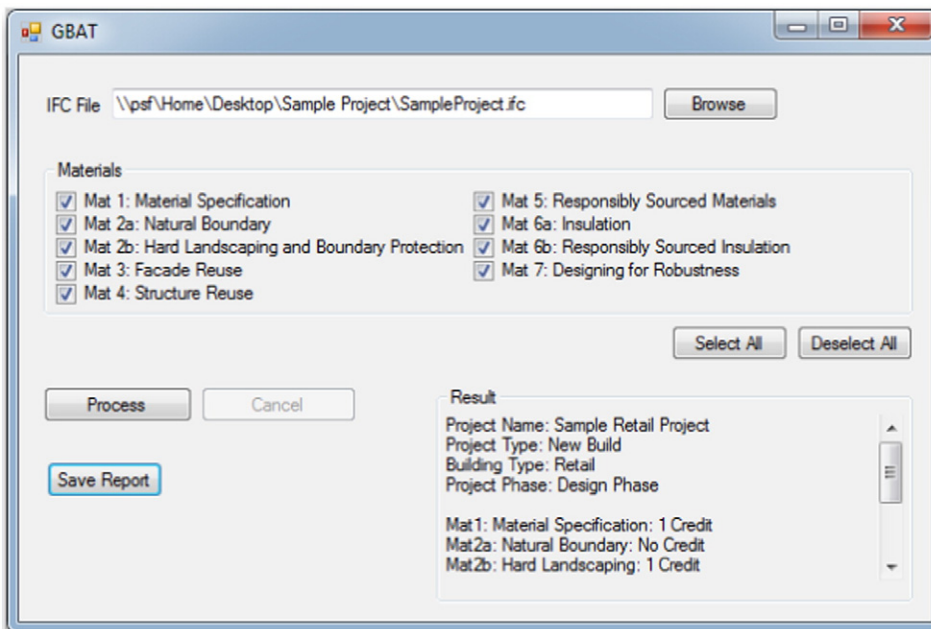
GBAT

IFC File \\psf\Home\Desktop\Sample Project\SampleProject.ifc Browse

Materials

Mat 1: Material Specification
Mat 2a: Natural Boundary
Mat 2b: Hard Landscaping and Boundary Protection
Mat 3: Facade Reuse
Mat 4: Structure Reuse

Mat 5: Responsibly Sourced Materials
Mat 6a: Insulation
Mat 6b: Responsibly Sourced Insulation
Mat 7: Designing for Robustness

Select All Deselect All

Process Cancel

Save Report

Result
Project Name: Sample Retail Project
Project Type: New Build
Building Type: Retail
Project Phase: Design Phase

Mat1: Material Specification: 1 Credit
Mat2a: Natural Boundary: No Credit
Mat2b: Hard Landscaping: 1 Credit